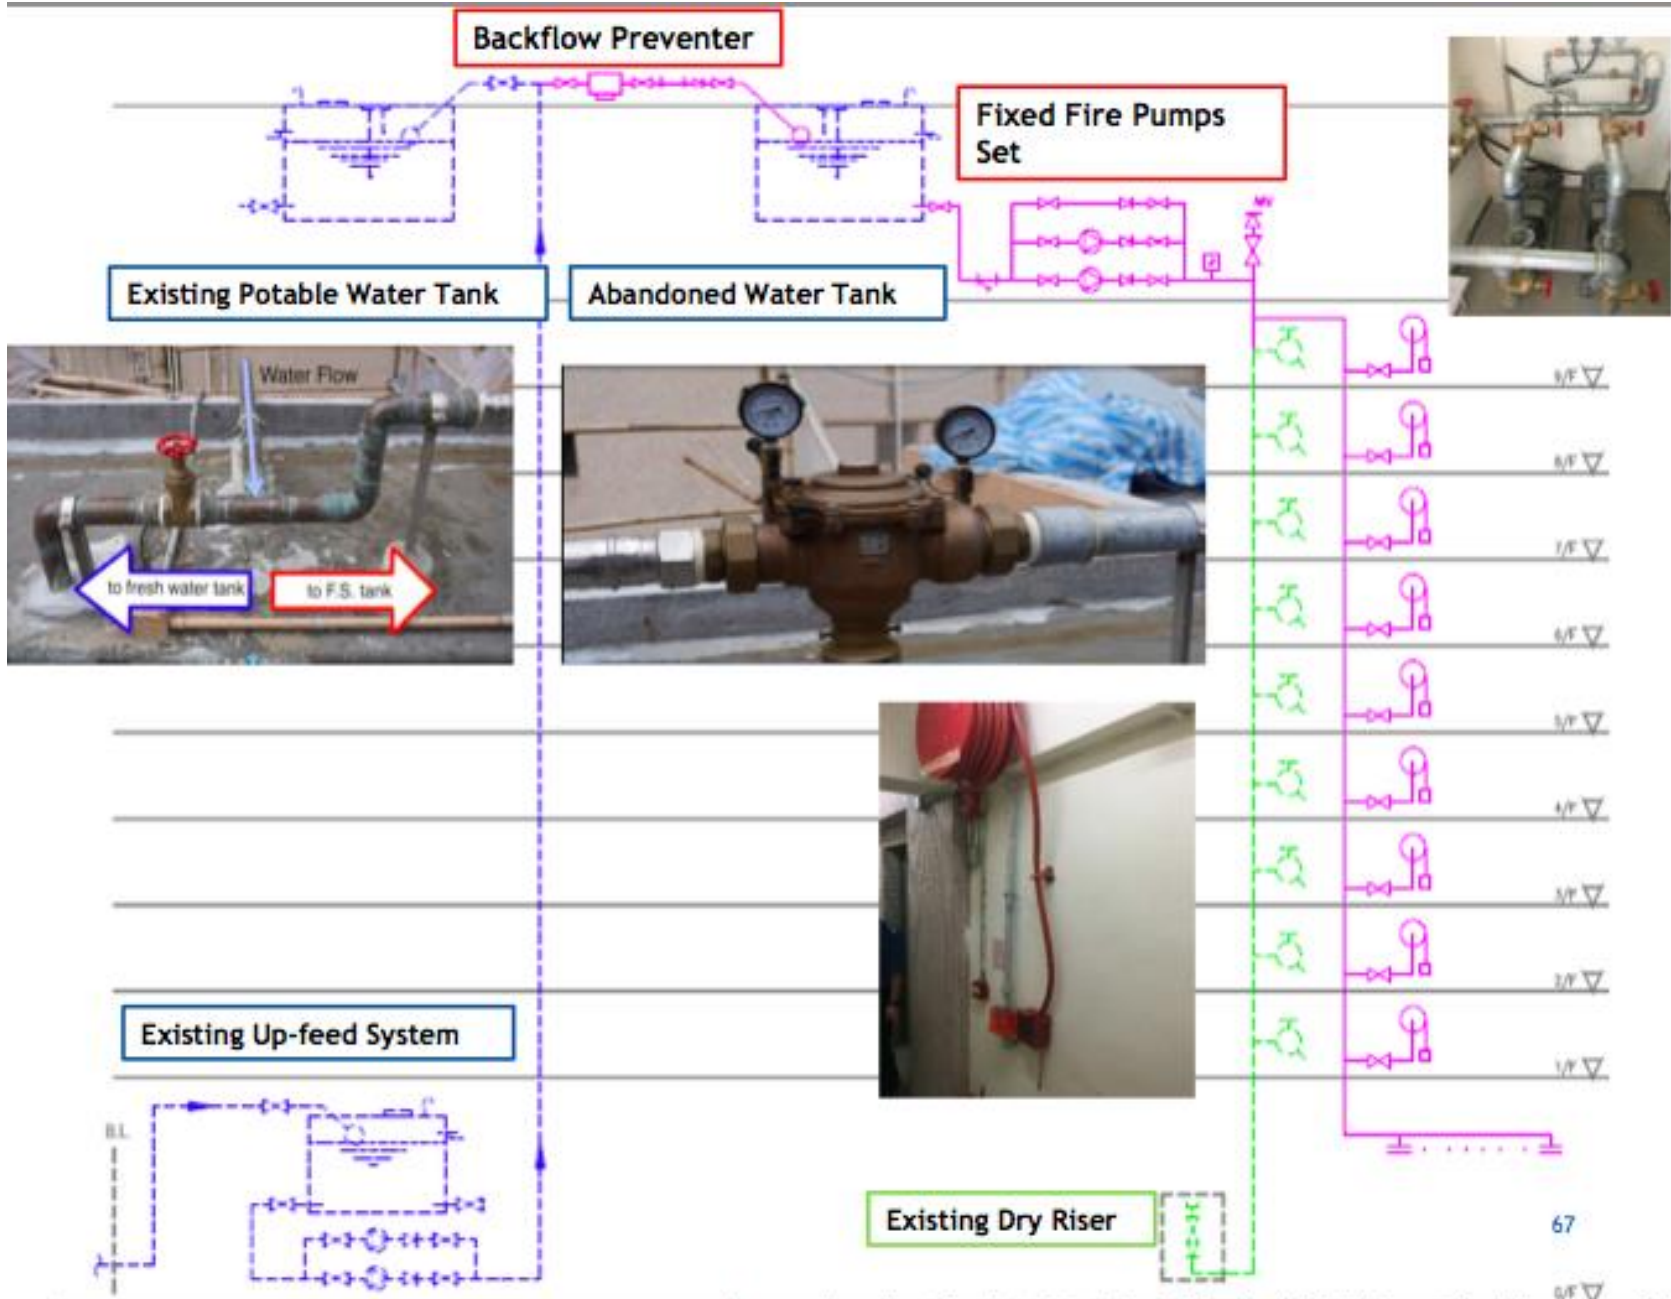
Backflow Preventer

Fixed Fire Pumps Set

Existing Potable Water Tank

Abandoned Water Tank

Water Flow

to fresh water tank

to F.S. tank

9/F

8/F

7/F

6/F

5/F

4/F

3/F

2/F

1/F

Existing Up-feed System

B.L.

Existing Dry Riser

67

G/F